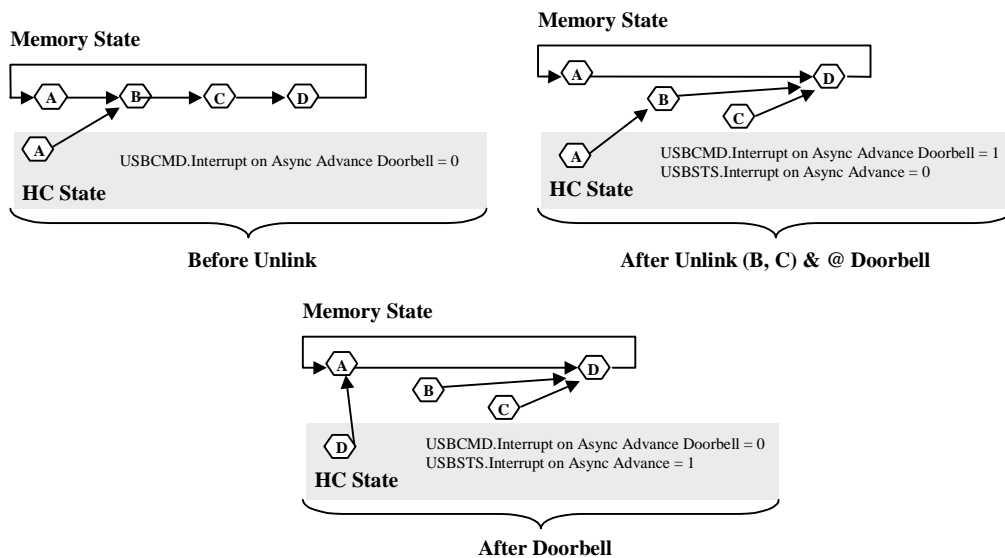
Memory State

A

B

C

D

A

USBCMD.Interrupt on Async Advance Doorbell = 0

HC State

Before Unlink

Memory State

A

D

B

C

A

USBCMD.Interrupt on Async Advance Doorbell = 1
USBSTS.Interrupt on Async Advance = 0

HC State

After Unlink (B, C) & @ Doorbell

Memory State

A

D

B

C

D

USBCMD.Interrupt on Async Advance Doorbell = 0
USBSTS.Interrupt on Async Advance = 1

HC State

After Doorbell